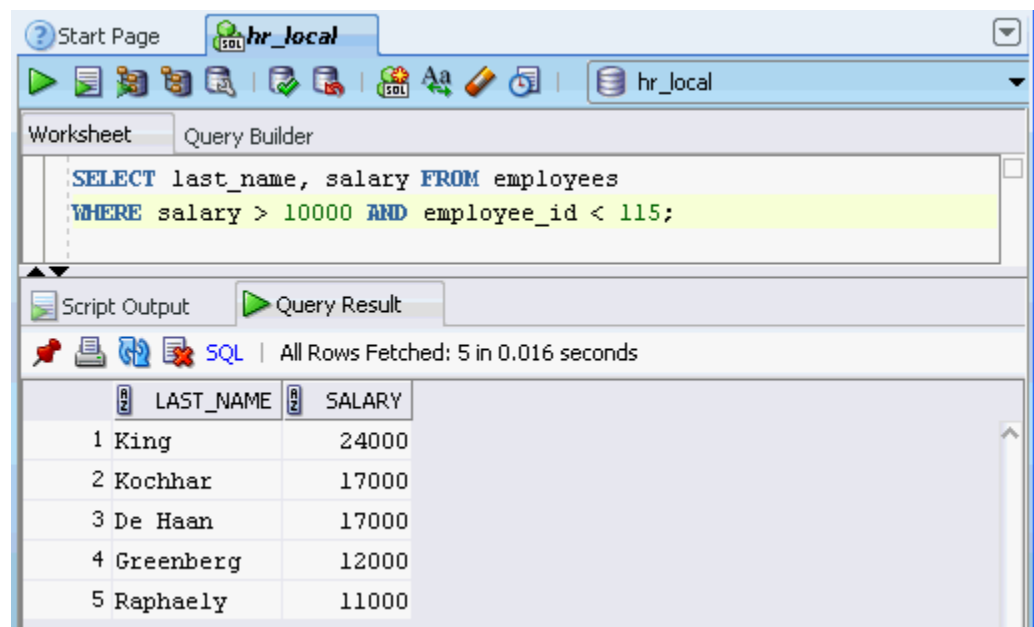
Start Page hr_local

hr_local

Worksheet Query Builder

SELECT last_name, salary FROM employees
WHERE salary > 10000 AND employee_id < 115;

Script Output Query Result

SQL | All Rows Fetched: 5 in 0.016 seconds

| | LAST_NAME | SALARY |
|---|---|---|
| 1 | King | 24000 |
| 2 | Kochhar | 17000 |
| 3 | De Haan | 17000 |
| 4 | Greenberg | 12000 |
| 5 | Raphaely | 11000 |